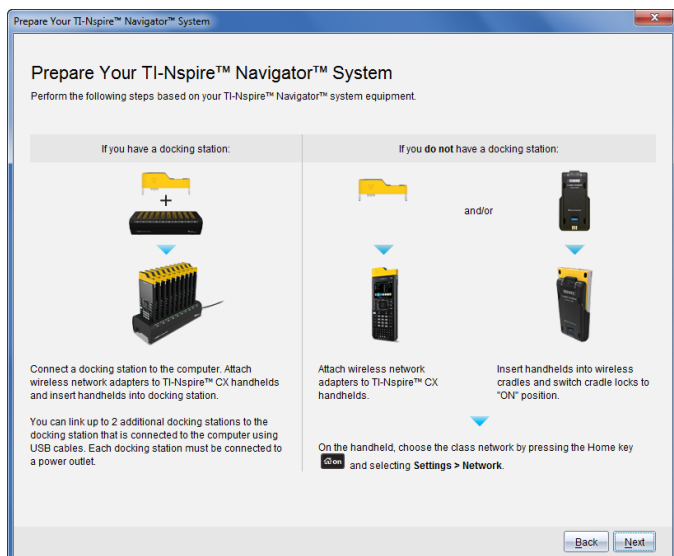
Prepare Your TI-Nspire™ Navigator™ System

Prepare Your TI-Nspire™ Navigator™ System

Perform the following steps based on your TI-Nspire™ Navigator™ system equipment.

If you have a docking station:

+

Connect a docking station to the computer. Attach wireless network adapters to TI-Nspire™ CX handhelds and insert handhelds into docking station.

You can link up to 2 additional docking stations to the docking station that is connected to the computer using USB cables. Each docking station must be connected to a power outlet.

If you do not have a docking station:

and/or

Attach wireless network adapters to TI-Nspire™ CX handhelds.

Insert handhelds into wireless cradles and switch cradle locks to "ON" position.

On the handheld, choose the class network by pressing the Home key on and selecting Settings > Network.

Back

Next